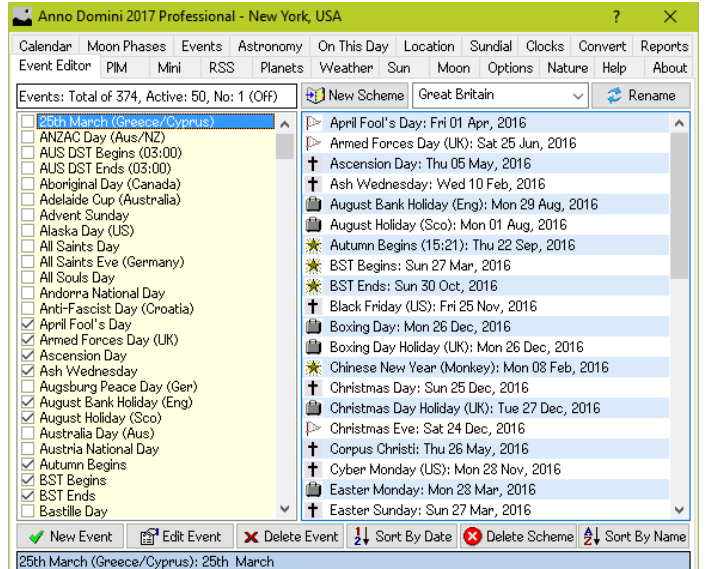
Anno Domini 2017 Professional - New York, USA

?

Calendar | Moon Phases | Events | Astronomy | On This Day | Location | Sundial | Clocks | Convert | Reports
Event Editor | PIM | Mini | RSS | Planets | Weather | Sun | Moon | Options | Nature | Help | About

Events: Total of 374, Active: 50, No: 1 (Off)

New Scheme

Great Britain

Rename

25th March (Greece/Cyprus)
ANZAC Day (Aus/NZ)
AUS DST Begins (03:00)
AUS DST Ends (03:00)
Aboriginal Day (Canada)
Adelaide Cup (Australia)
Advent Sunday
Alaska Day (US)
All Saints Day
All Saints Eve (Germany)
All Souls Day
Andorra National Day
Anti-Fascist Day (Croatia)
April Fool's Day
Armed Forces Day (UK)
Ascension Day
Ash Wednesday
Augsburg Peace Day (Ger)
August Bank Holiday (Eng)
August Holiday (Sco)
Australia Day (Aus)
Austria National Day
Autumn Begins
BST Begins
BST Ends
Bastille Day

April Fool's Day: Fri 01 Apr, 2016
Armed Forces Day (UK): Sat 25 Jun, 2016
Ascension Day: Thu 05 May, 2016
Ash Wednesday: Wed 10 Feb, 2016
August Bank Holiday (Eng): Mon 29 Aug, 2016
August Holiday (Sco): Mon 01 Aug, 2016
Autumn Begins (15:21): Thu 22 Sep, 2016
BST Begins: Sun 27 Mar, 2016
BST Ends: Sun 30 Oct, 2016
Black Friday (US): Fri 25 Nov, 2016
Boxing Day: Mon 26 Dec, 2016
Boxing Day Holiday (UK): Mon 26 Dec, 2016
Chinese New Year (Monkey): Mon 08 Feb, 2016
Christmas Day: Sun 25 Dec, 2016
Christmas Day Holiday (UK): Tue 27 Dec, 2016
Christmas Eve: Sat 24 Dec, 2016
Corpus Christi: Thu 26 May, 2016
Cyber Monday (US): Mon 28 Nov, 2016
Easter Monday: Mon 28 Mar, 2016
Easter Sunday: Sun 27 Mar, 2016

New Event | Edit Event | Delete Event | Sort By Date | Delete Scheme | Sort By Name

25th March (Greece/Cyprus): 25th March